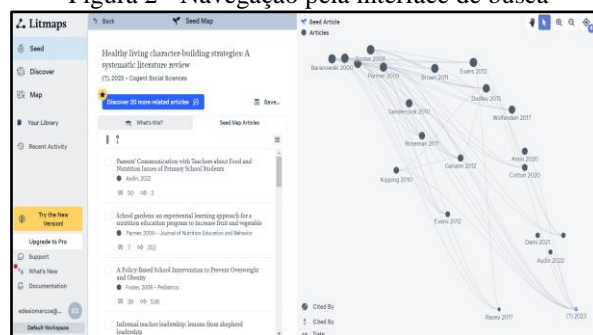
Figura 2 - Navegação pela interface de busca

Litmaps

Seed

Discover

Map

Your Library

Recent Activity

Try the New Version!

Upgrade to Pro

Support

What's New

Documentation

edesiomarcos@...

Default Workspace

Back

Seed Map

Healthy living character-building strategies: A systematic literature review

(?), 2023 – Cogent Social Sciences

Discover 20 more related articles

Save...

What's this?

Seed Map Articles

Parents' Communication with Teachers about Food and Nutrition Issues of Primary School Students

Aydin 2022

50 3

School gardens: an experiential learning approach for a nutrition education program to increase fruit and vegetable

Parmer, 2009 – Journal of Nutrition Education and Behavior

7 252

A Policy-Based School Intervention to Prevent Overweight and Obesity

Foster, 2008 – Pediatrics

38 536

Informal teacher leadership: lessons from shepherd leadership

Seed Article

Articles

Baranowski 2000

Foster 2008

Parmer 2009

Brown 2011

Evans 2012

Dudley 2015

Wolfenden 2017

Sandercock 2010

Roseman 2011

Ganann 2012

Amin 2020

Colton 2020

Kipping 2010

Evans 2012

Dami 2021

Aydin 2022

Raney 2017

(?) 2023

Cited By

Cited By

Date